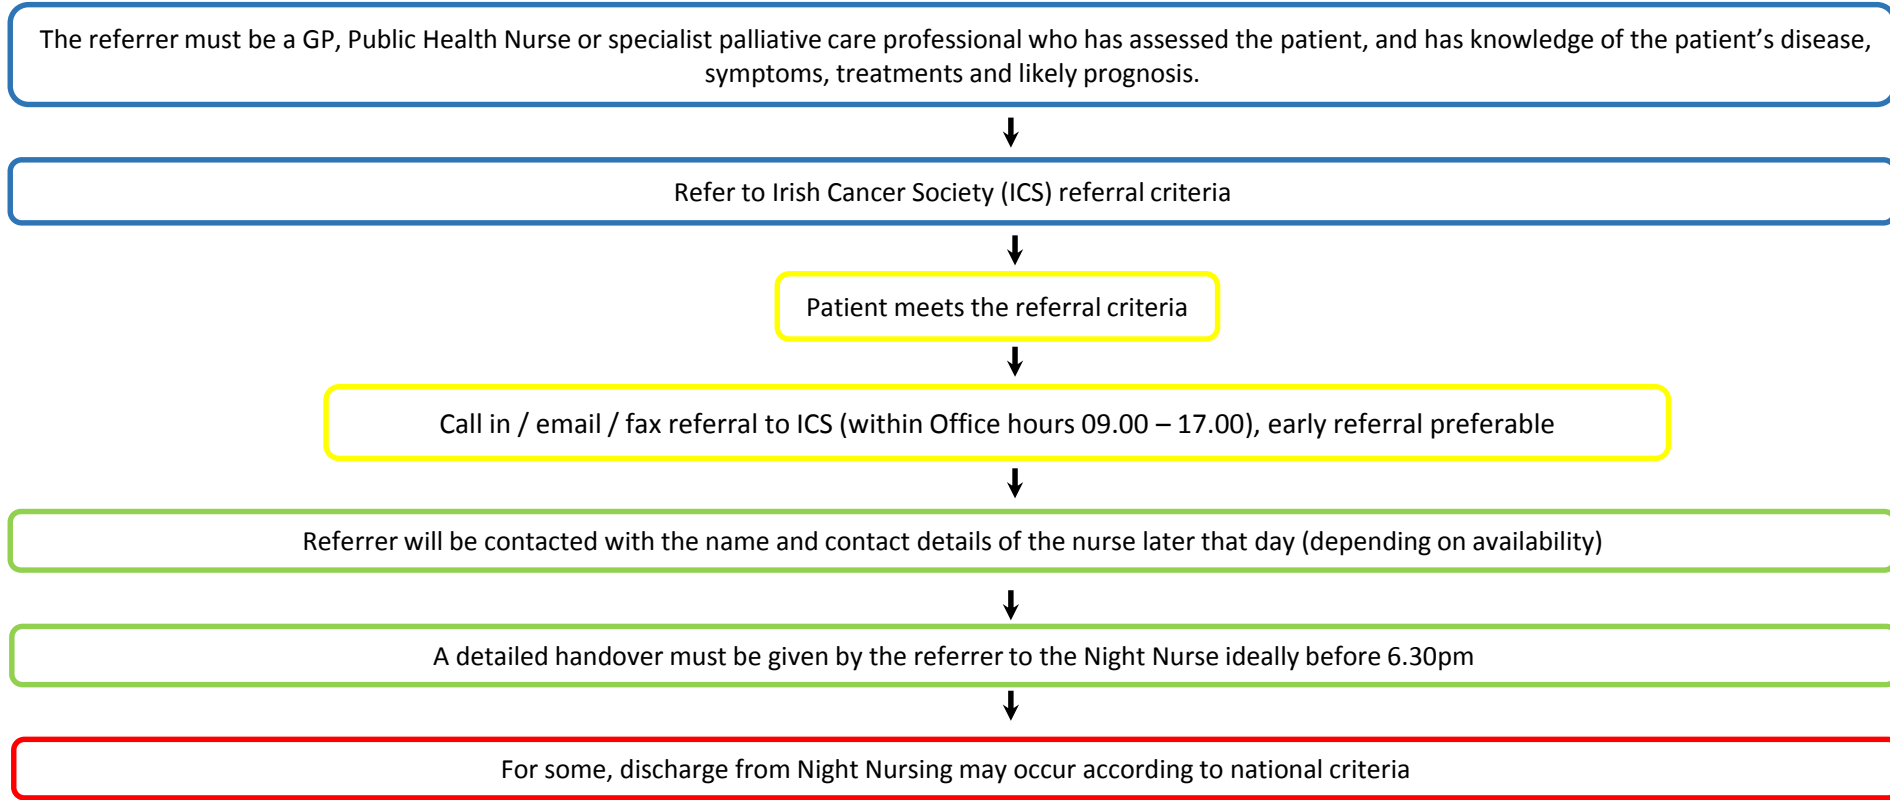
The referrer must be a GP, Public Health Nurse or specialist palliative care professional who has assessed the patient, and has knowledge of the patient’s disease, symptoms, treatments and likely prognosis.

Refer to Irish Cancer Society (ICS) referral criteria

Patient meets the referral criteria

Call in / email / fax referral to ICS (within Office hours 09.00 – 17.00), early referral preferable

Referrer will be contacted with the name and contact details of the nurse later that day (depending on availability)

A detailed handover must be given by the referrer to the Night Nurse ideally before 6.30pm

For some, discharge from Night Nursing may occur according to national criteria